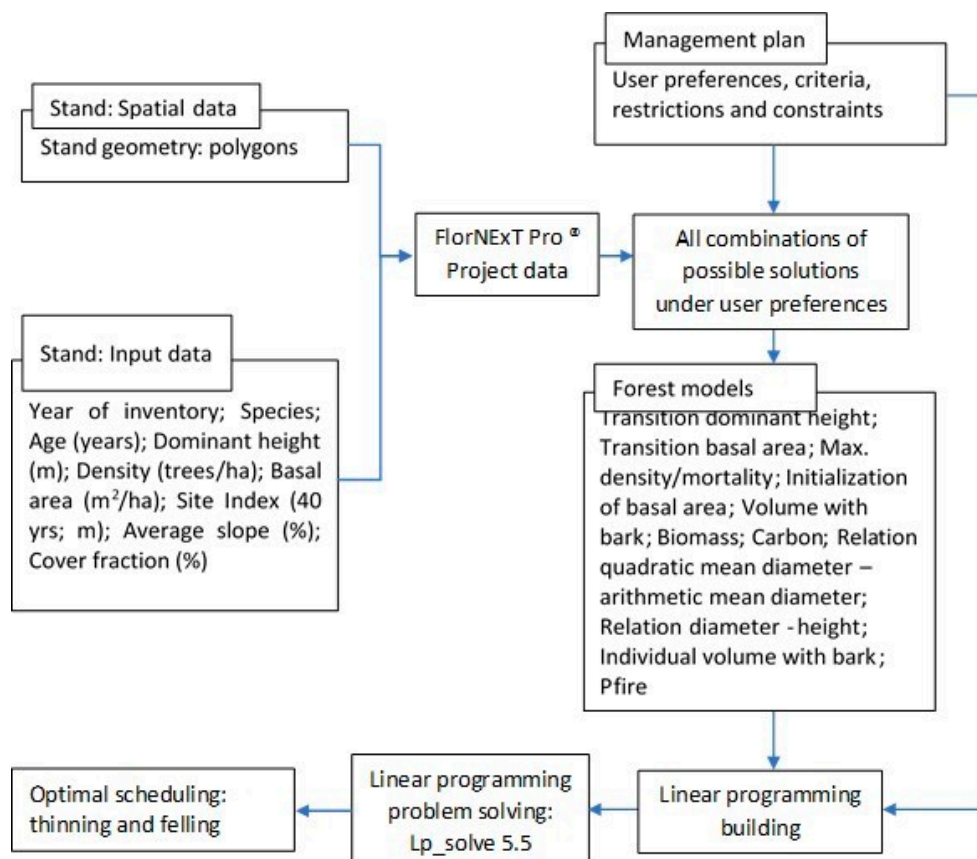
Management plan
User preferences, criteria, restrictions and constraints

Stand: Spatial data
Stand geometry: polygons

FlorNExT Pro ®
Project data

All combinations of possible solutions under user preferences

Stand: Input data
Year of inventory; Species; Age (years); Dominant height (m); Density (trees/ha); Basal area (m$^2$/ha); Site Index (40 yrs; m); Average slope (%); Cover fraction (%)

Forest models
Transition dominant height; Transition basal area; Max. density/mortality; Initialization of basal area; Volume with bark; Biomass; Carbon; Relation quadratic mean diameter – arithmetic mean diameter; Relation diameter - height; Individual volume with bark; Pfire

Optimal scheduling: thinning and felling

Linear programming problem solving: Lp_solve 5.5

Linear programming building